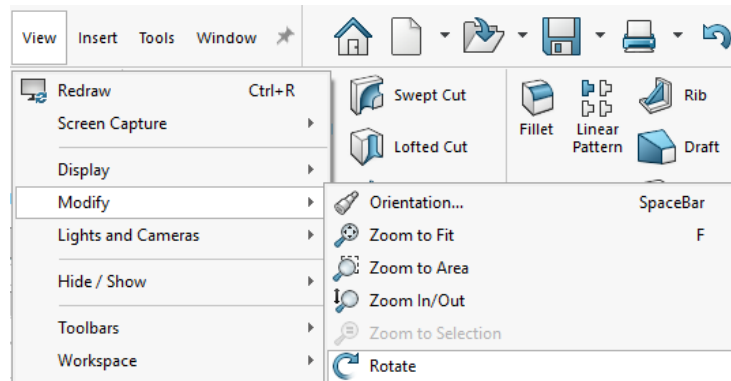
View Insert Tools Window

Redraw Ctrl+R
Screen Capture
Display
Modify
Lights and Cameras
Hide / Show
Toolbars
Workspace

Swept Cut
Lofted Cut
Fillet
Linear Pattern
Rib
Draft

Orientation... SpaceBar
Zoom to Fit F
Zoom to Area
Zoom In/Out
Zoom to Selection
Rotate